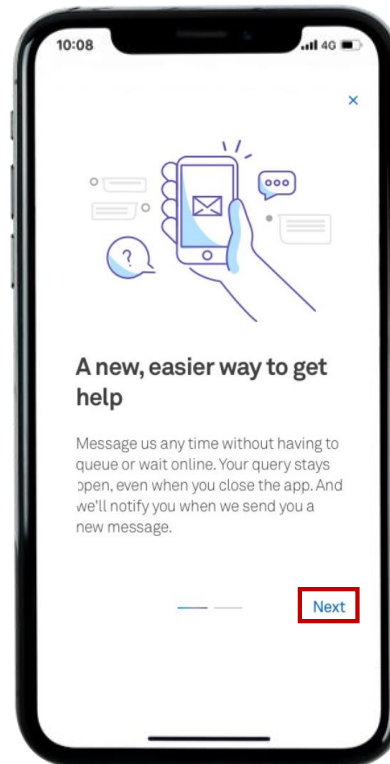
10:08

4G

×

?

A new, easier way to get help

Message us any time without having to queue or wait online. Your query stays open, even when you close the app. And we'll notify you when we send you a new message.

Next